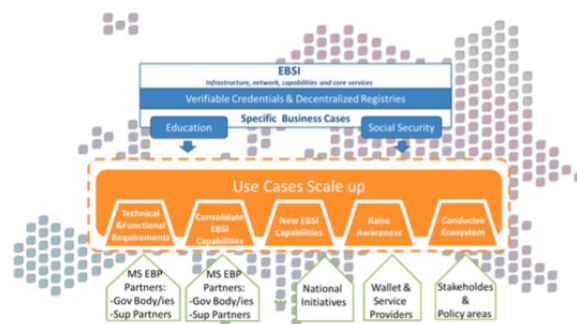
EBSI
Infrastructure, network, capabilities and core services

Verifiable Credentials & Decentralized Registries

Specific Business Cases

Education

Social Security

Use Cases Scale up

Technical &Functional Requirements

Consolidate EBSI Capabilities

New EBSI Capabilities

Raise Awareness

Conducive Ecosystem

MS EBP Partners:
-Gov Body/ies
-Sup Partners

MS EBP Partners:
-Gov Body/ies
-Sup Partners

National Initiatives

Wallet & Service Providers

Stakeholdes & Policy areas